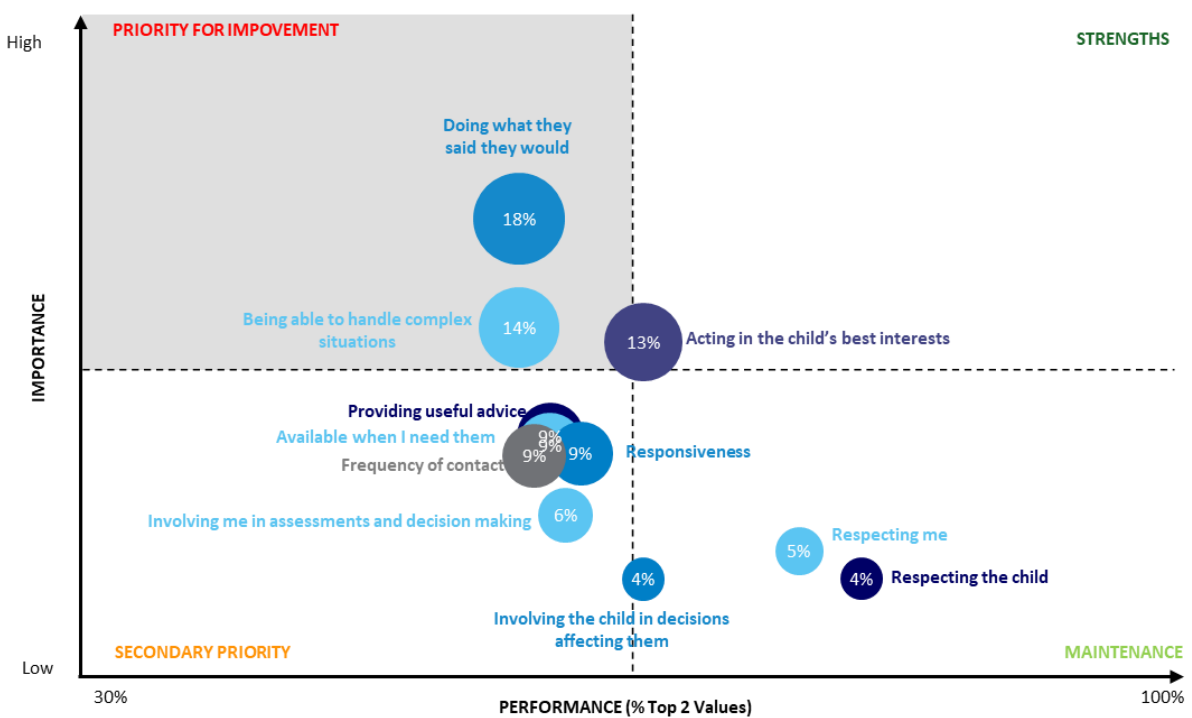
High

PRIORITY FOR IMPOVEMENT

STRENGTHS

Doing what they said they would

18%

Being able to handle complex situations

14%

13%

Acting in the child's best interests

IMPORTANCE

Providing useful advice

Available when I need them

9%

9%

9%

9%

Frequency of contact

Responsiveness

Involving me in assessments and decision making

6%

5%

Respecting me

4%

4%

Respecting the child

Involving the child in decisions affecting them

SECONDARY PRIORITY

MAINTENANCE

Low

30%

PERFORMANCE (% Top 2 Values)

100%